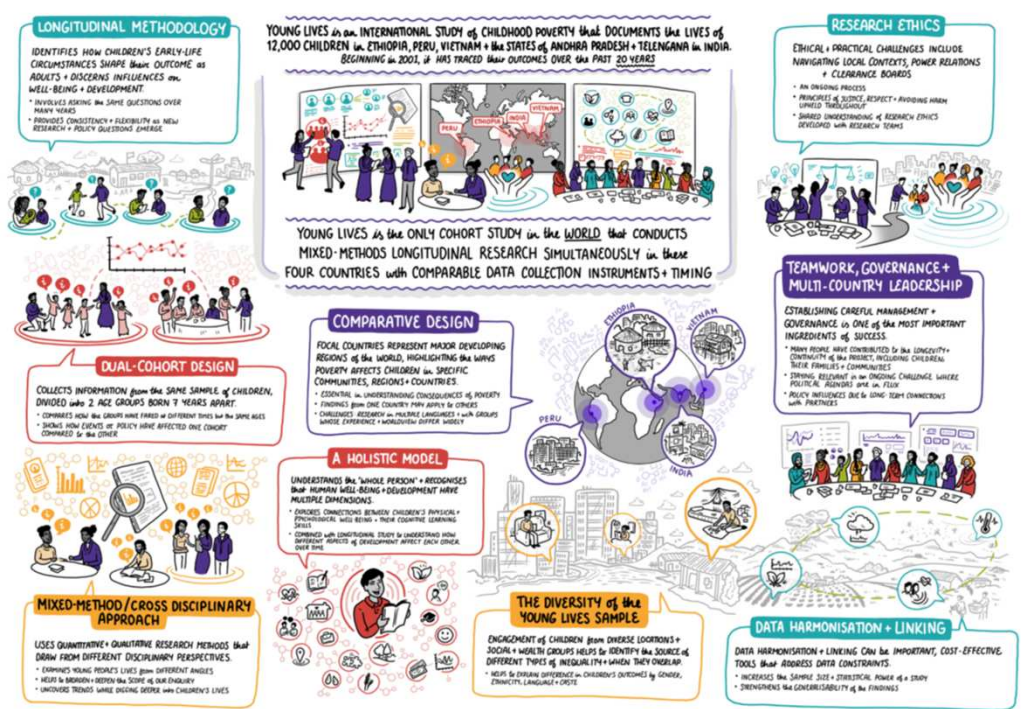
YOUNG LIVES is an INTERNATIONAL STUDY of CHILDHOOD POVERTY THAT DOCUMENTS the LIVES of 12,000 CHILDREN in ETHIOPIA, PERU, VIETNAM + the STATES of ANDHRA PRADESH + TELANGANA in INDIA. BEGINNING in 2001, it HAS TRACED their OUTCOMES OVER THE PAST 20 YEARS

PERU
ETHIOPIA
INDIA
VIETNAM

YOUNG LIVES is the ONLY COHORT STUDY in the WORLD that CONDUCTS MIXED-METHODS LONGITUDINAL RESEARCH SIMULTANEOUSLY in these FOUR COUNTRIES with COMPARABLE DATA COLLECTION INSTRUMENTS + TIMING

LONGITUDINAL METHODOLOGY

IDENTIFIES HOW CHILDREN'S EARLY-LIFE CIRCUMSTANCES SHAPE their OUTCOME as ADULTS + DISCERNS INFLUENCES on WELL-BEING + DEVELOPMENT.

- INVOLVES ASKING the SAME QUESTIONS OVER MANY YEARS
- PROVIDES CONSISTENCY + FLEXIBILITY as NEW RESEARCH + POLICY QUESTIONS EMERGE

RESEARCH ETHICS

ETHICAL + PRACTICAL CHALLENGES INCLUDE NAVIGATING LOCAL CONTEXTS, POWER RELATIONS + CLEARANCE BOARDS

- AN ONGOING PROCESS
- PRINCIPLES of JUSTICE, RESPECT + AVOIDING HARM UPHELD THROUGHOUT
- SHARED UNDERSTANDING of RESEARCH ETHICS DEVELOPED with RESEARCH TEAMS

TEAMWORK, GOVERNANCE + MULTI-COUNTRY LEADERSHIP

ESTABLISHING CAREFUL MANAGEMENT + GOVERNANCE is ONE of the MOST IMPORTANT INGREDIENTS of SUCCESS.

- MANY PEOPLE HAVE CONTRIBUTED to the LONGEVITY + CONTINUITY of the PROJECT, INCLUDING CHILDREN, THEIR FAMILIES + COMMUNITIES
- STAYING RELEVANT is an ONGOING CHALLENGE WHERE POLITICAL AGENDAS are in FLUX
- POLICY INFLUENCES DUE to LONG-TERM CONNECTIONS with PARTNERS

DUAL-COHORT DESIGN

COLLECTS INFORMATION from the SAME SAMPLE of CHILDREN, DIVIDED into 2 AGE GROUPS BORN 7 YEARS APART.

- COMPARES HOW the GROUPS HAVE FARED at DIFFERENT TIMES but the SAME AGES
- SHOWS HOW EVENTS or POLICY HAVE AFFECTED ONE COHORT COMPARED to the OTHER

COMPARATIVE DESIGN

FOCAL COUNTRIES REPRESENT MAJOR DEVELOPING REGIONS of the WORLD, HIGHLIGHTING the WAYS POVERTY AFFECTS CHILDREN in SPECIFIC COMMUNITIES, REGIONS + COUNTRIES.

- ESSENTIAL in UNDERSTANDING CONSEQUENCES of POVERTY
- FINDINGS from ONE COUNTRY MAY APPLY to OTHERS
- CHALLENGES: RESEARCH in MULTIPLE LANGUAGES + with GROUPS WHOSE EXPERIENCE + WORLDVIEW DIFFER WIDELY

ETHIOPIA
VIETNAM
PERU
INDIA

A HOLISTIC MODEL

UNDERSTANDS the 'WHOLE PERSON' + RECOGNISES that HUMAN WELL-BEING + DEVELOPMENT HAVE MULTIPLE DIMENSIONS.

- EXPLORES CONNECTIONS BETWEEN CHILDREN'S PHYSICAL + PSYCHOLOGICAL WELL-BEING + THEIR COGNITIVE LEARNING SKILLS
- COMBINED with LONGITUDINAL STUDY to UNDERSTAND HOW DIFFERENT ASPECTS of DEVELOPMENT AFFECT EACH OTHER OVER TIME

MIXED-METHOD / CROSS DISCIPLINARY APPROACH

USES QUANTITATIVE + QUALITATIVE RESEARCH METHODS that DRAW FROM DIFFERENT DISCIPLINARY PERSPECTIVES.

- EXAMINES YOUNG PEOPLE'S LIVES from DIFFERENT ANGLES
- HELPS to BROADEN + DEEPEN the SCOPE of OUR ENQUIRY
- UNCOVERS TRENDS WHILE DIGGING DEEPER into CHILDREN'S LIVES

THE DIVERSITY of the YOUNG LIVES SAMPLE

ENGAGEMENT of CHILDREN from DIVERSE LOCATIONS + SOCIAL + WEALTH GROUPS HELPS to IDENTIFY the SOURCE of DIFFERENT TYPES of INEQUALITY + WHEN THEY OVERLAP.

- HELPS to EXPLAIN DIFFERENCE in CHILDREN'S OUTCOMES by GENDER, ETHNICITY, LANGUAGE + CASTE

DATA HARMONISATION + LINKING

DATA HARMONISATION + LINKING CAN be IMPORTANT, COST-EFFECTIVE TOOLS THAT ADDRESS DATA CONSTRAINTS.

- INCREASES the SAMPLE SIZE + STATISTICAL POWER of a STUDY
- STRENGTHENS the GENERALISABILITY of the FINDINGS